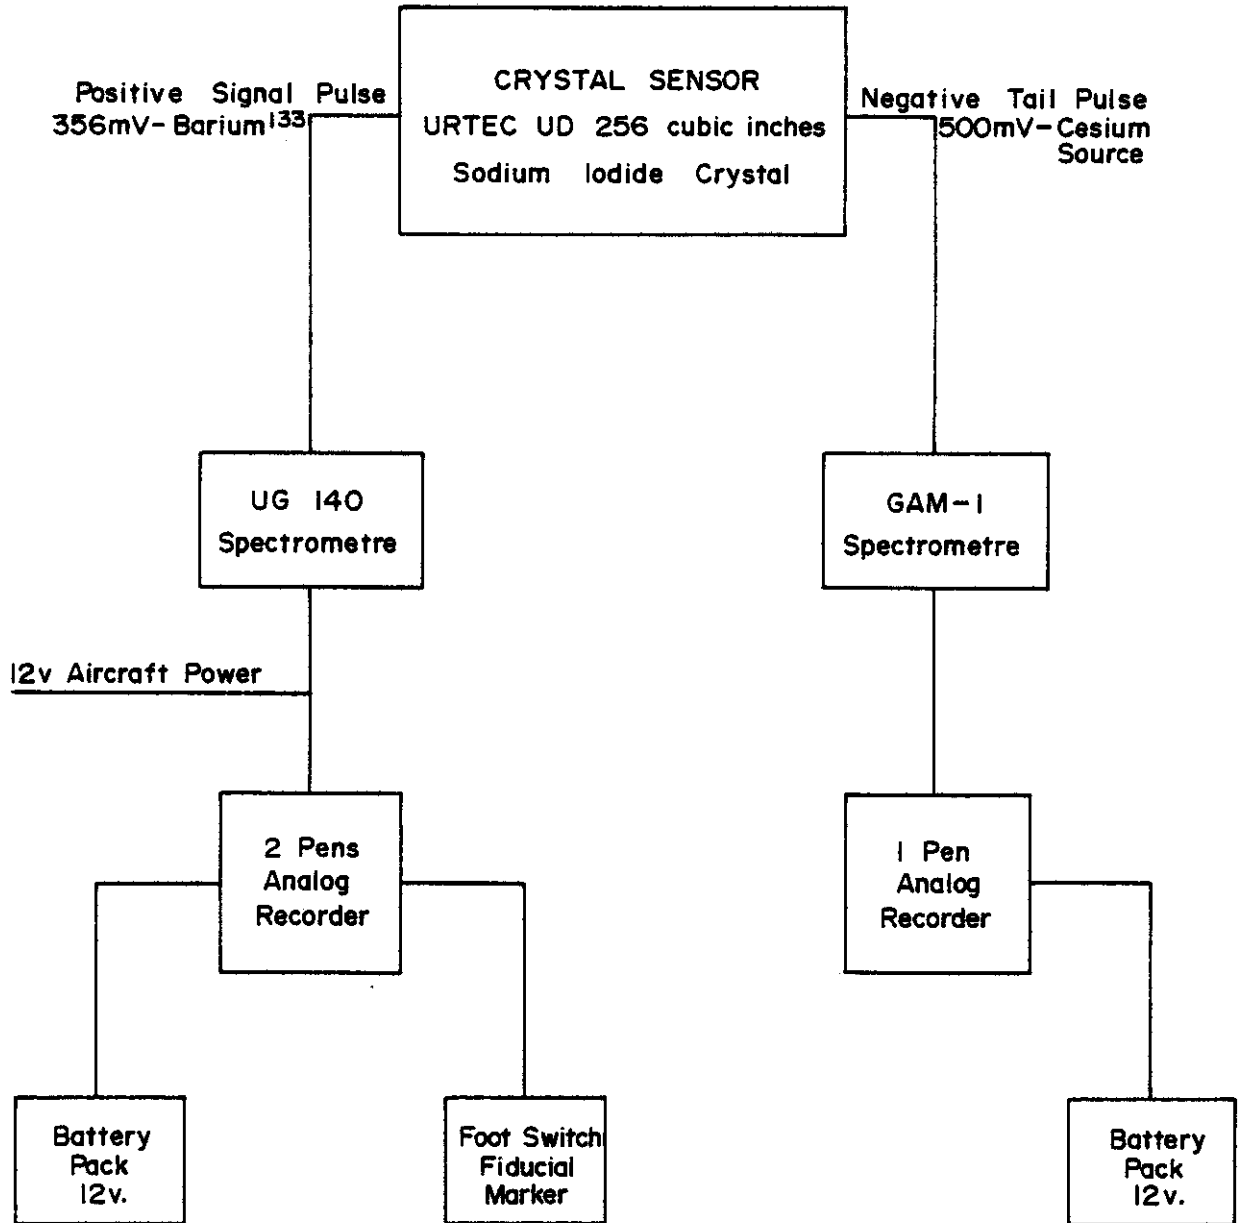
CRYSTAL SENSOR
URTEC UD 256 cubic inches
Sodium Iodide Crystal

Positive Signal Pulse
356mV- Barium$^{133}$

Negative Tail Pulse
500mV- Cesium
Source

UG 140
Spectrometre

GAM-1
Spectrometre

12v Aircraft Power

2 Pens
Analog
Recorder

1 Pen
Analog
Recorder

Battery
Pack
12v.

Foot Switch
Fiducial
Marker

Battery
Pack
12v.